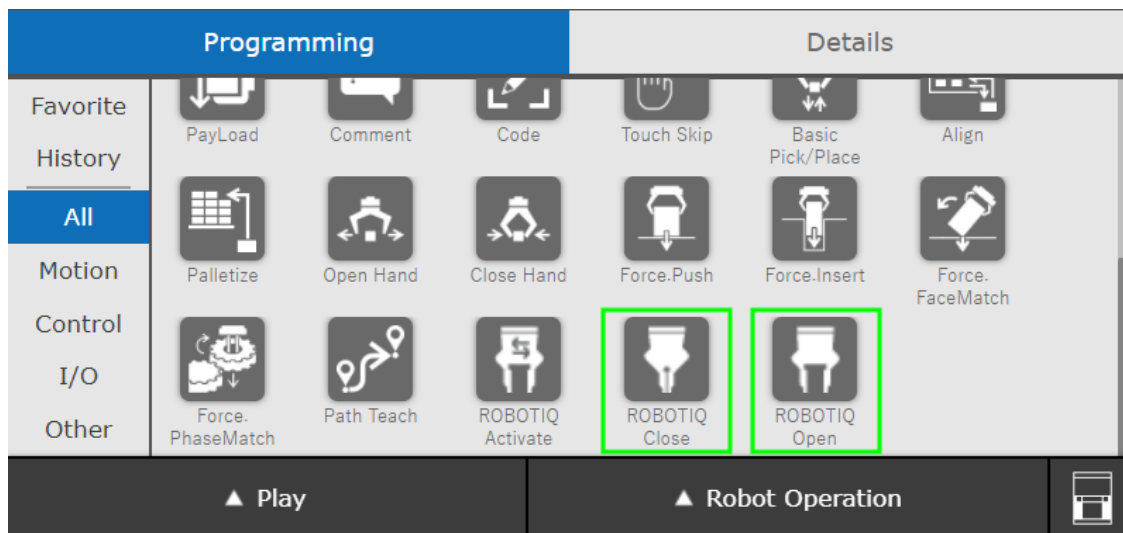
Programming

Details

Favorite

History

All

Motion

Control

I/O

Other

PayLoad

Comment

Code

Touch Skip

Basic Pick/Place

Align

Palletize

Open Hand

Close Hand

Force.Push

Force.Insert

Force. FaceMatch

Force. PhaseMatch

Path Teach

ROBOTIQ Activate

ROBOTIQ Close

ROBOTIQ Open

▲ Play

▲ Robot Operation